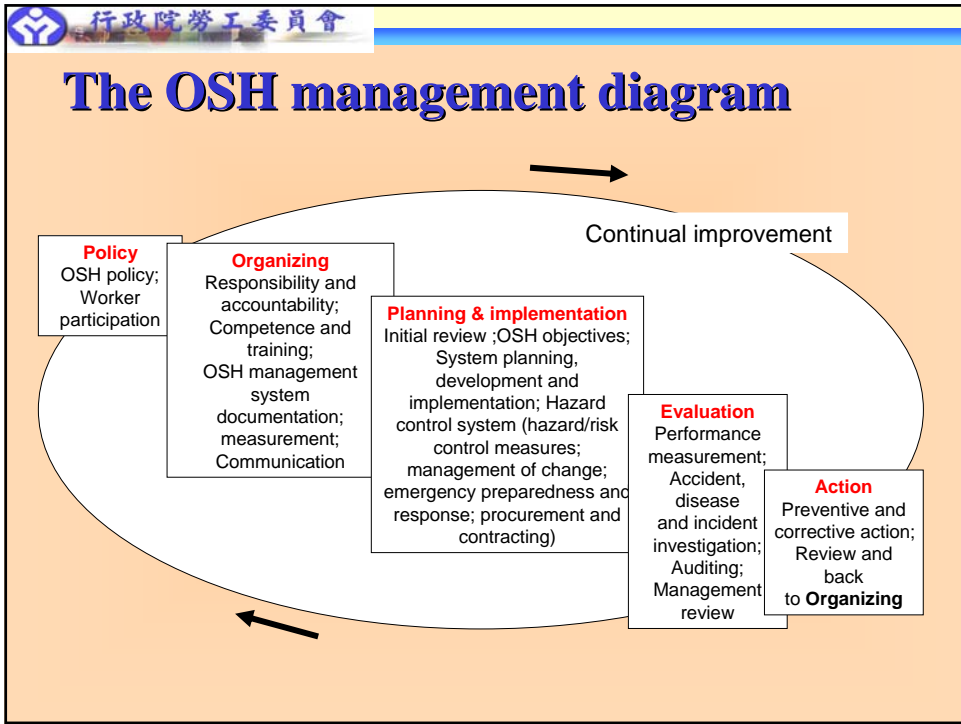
行政院勞工委員會

The OSH management diagram

Continual improvement

Policy
OSH policy; Worker participation

Organizing
Responsibility and accountability; Competence and training; OSH management system documentation; measurement; Communication

Planning & implementation
Initial review ;OSH objectives; System planning, development and implementation; Hazard control system (hazard/risk control measures; management of change; emergency preparedness and response; procurement and contracting)

Evaluation
Performance measurement; Accident, disease and incident investigation; Auditing; Management review

Action
Preventive and corrective action; Review and back to **Organizing**